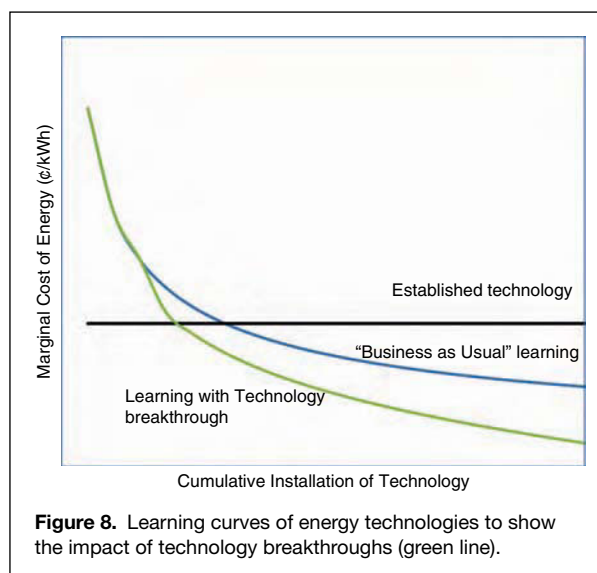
Marginal Cost of Energy (¢/kWh)

Established technology

"Business as Usual" learning

Learning with Technology breakthrough

Cumulative Installation of Technology

**Figure 8.** Learning curves of energy technologies to show the impact of technology breakthroughs (green line).